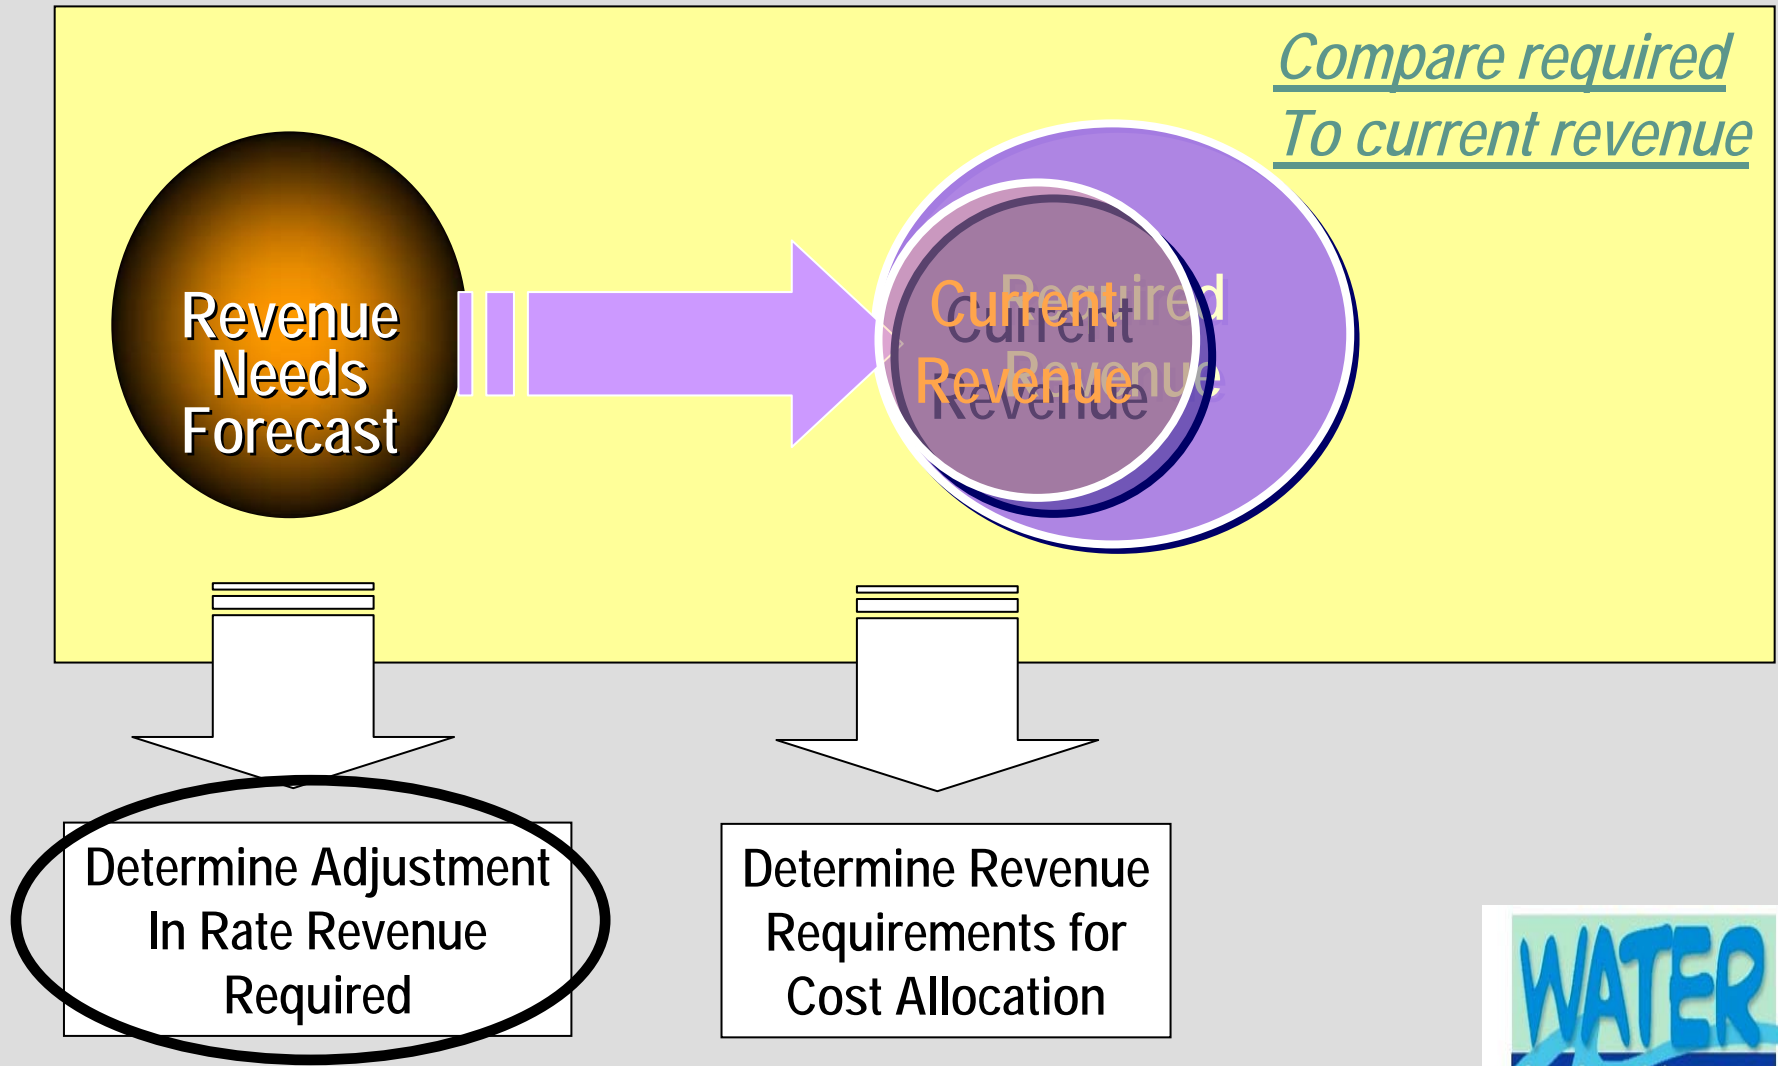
Compare required
To current revenue

Revenue Needs Forecast

Current Revenue

Required Revenue

Current Revenue

Determine Adjustment In Rate Revenue Required

Determine Revenue Requirements for Cost Allocation

WATER